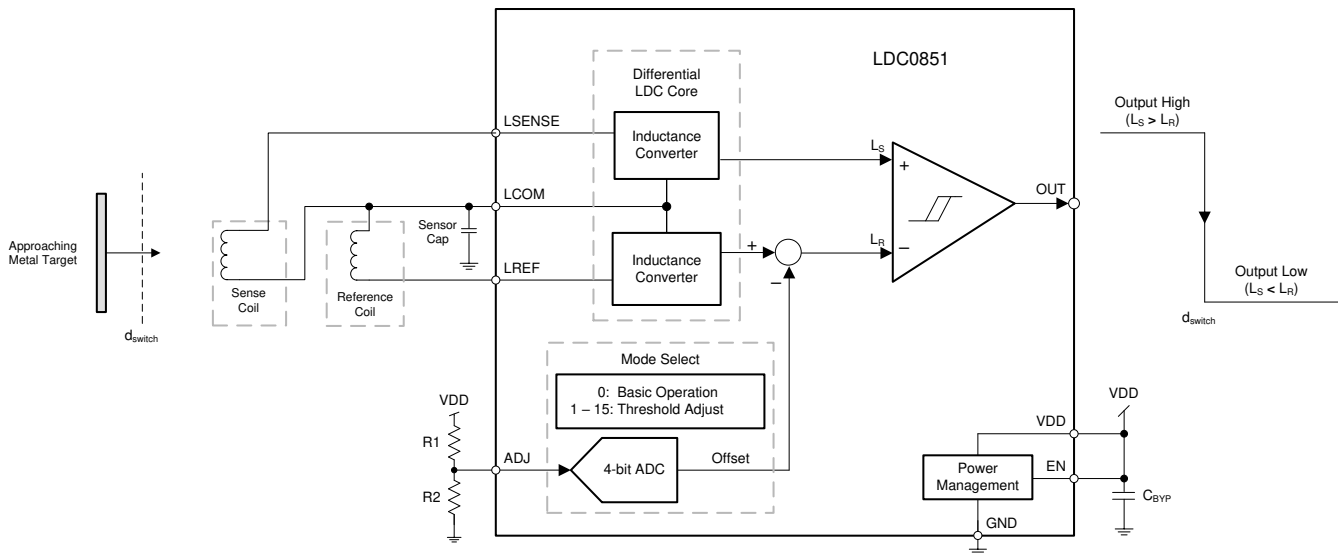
LDC0851

Differential LDC Core

Approaching Metal Target

$d_{switch}$

Sense Coil

Reference Coil

Sensor Cap

LSENSE

LCOM

LREF

Inductance Converter

Inductance Converter

$L_S$

$L_R$

+

−

+

−

OUT

Output High ($L_S > L_R$)

Output Low ($L_S < L_R$)

$d_{switch}$

Mode Select

0: Basic Operation
1 – 15: Threshold Adjust

VDD

R1

R2

ADJ

4-bit ADC

Offset

VDD

VDD

EN

Power Management

GND

$C_{BYP}$